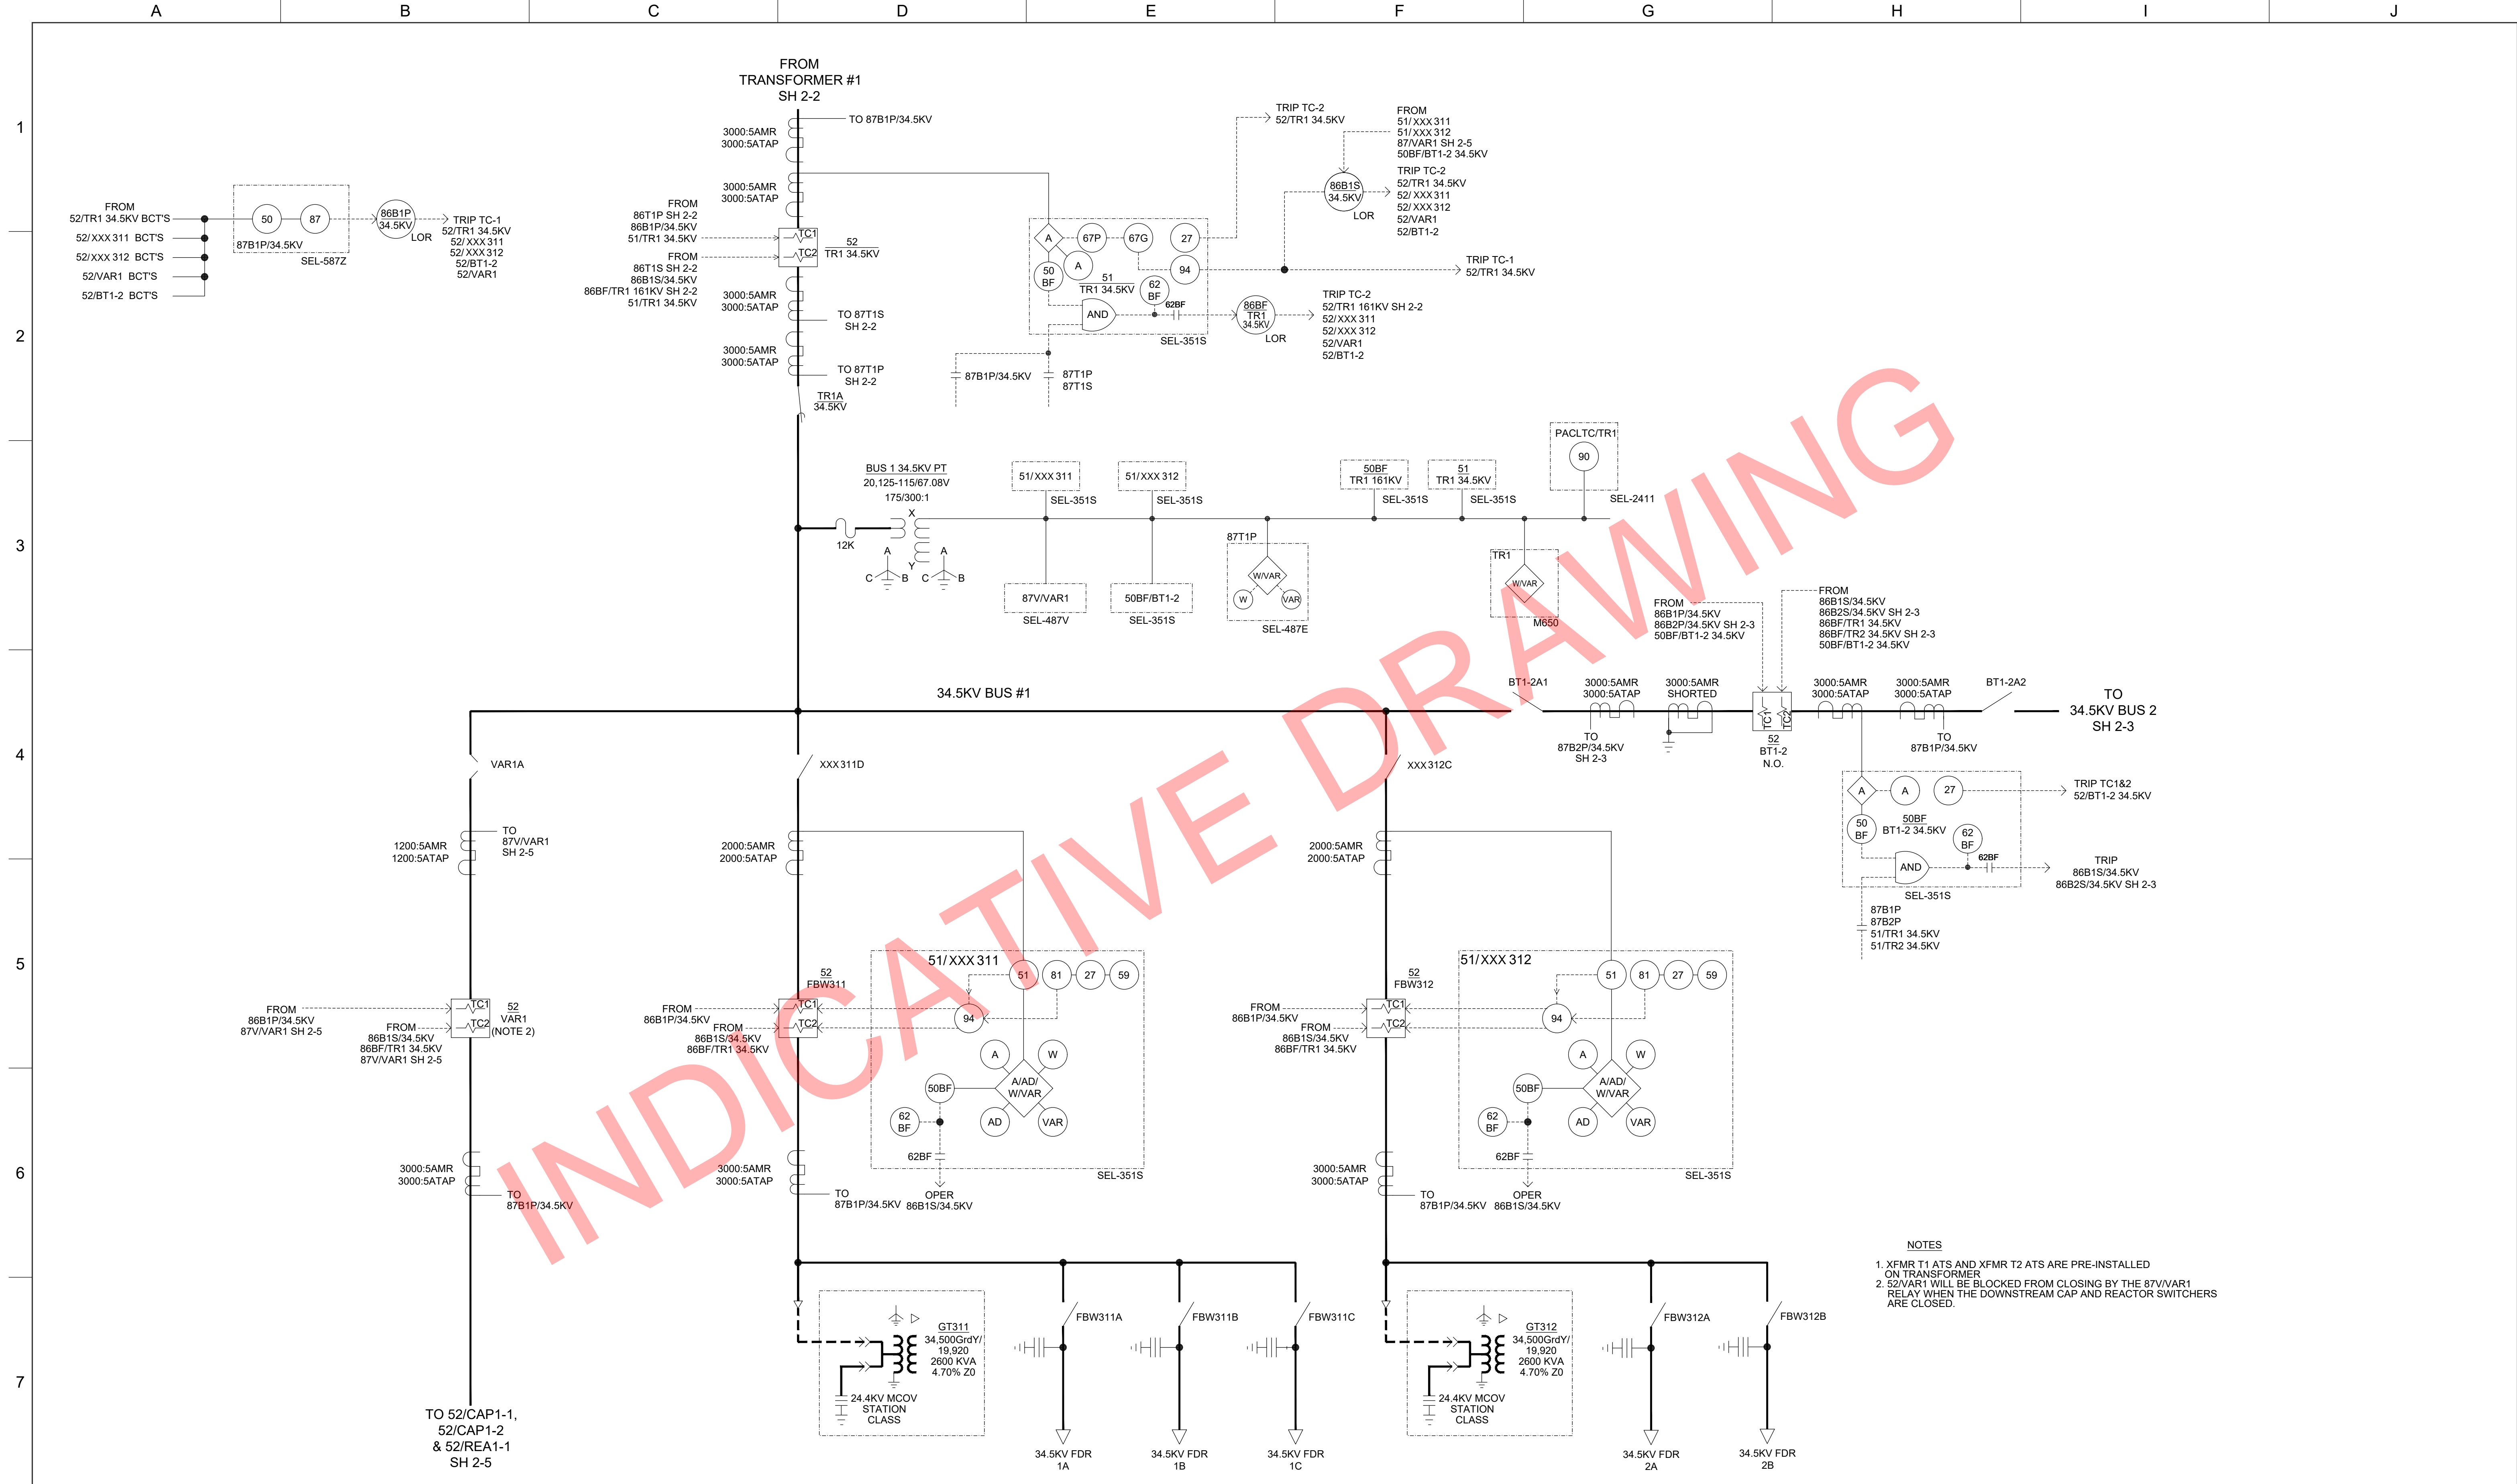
A B C D E F G H I J

1 2 3 4 5 6 7

FROM TRANSFORMER #1 SH 2-2

3000:5AMR 3000:5ATAP
TO 87B1P/34.5KV
3000:5AMR 3000:5ATAP

FROM 52/TR1 34.5KV BCT'S
52/XXX 311 BCT'S
52/XXX 312 BCT'S
52/VAR1 BCT'S
52/BT1-2 BCT'S

50 87
87B1P/34.5KV
SEL-587Z
86B1P 34.5KV LOR
TRIP TC-1 52/TR1 34.5KV 52/XXX 311 52/XXX 312 52/BT1-2 52/VAR1

FROM 86T1P SH 2-2 86B1P/34.5KV 51/TR1 34.5KV
FROM 86T1S SH 2-2 86B1S/34.5KV 86BF/TR1 161KV SH 2-2 51/TR1 34.5KV
TC1 TC2
52 TR1 34.5KV
3000:5AMR 3000:5ATAP
TO 87T1S SH 2-2
3000:5AMR 3000:5ATAP
TO 87T1P SH 2-2
TR1A 34.5KV

TRIP TC-2 52/TR1 34.5KV
FROM 51/XXX 311 51/XXX 312 87/VAR1 SH 2-5 50BF/BT1-2 34.5KV
86B1S 34.5KV LOR
TRIP TC-2 52/TR1 34.5KV 52/XXX 311 52/XXX 312 52/VAR1 52/BT1-2
A 67P 67G 27
50 BF A 94
51 TR1 34.5KV
62 BF 62BF
AND
86BF TR1 34.5KV LOR
TRIP TC-1 52/TR1 34.5KV
TRIP TC-2 52/TR1 161KV SH 2-2 52/XXX 311 52/XXX 312 52/VAR1 52/BT1-2
SEL-351S
87B1P/34.5KV
87T1P 87T1S

BUS 1 34.5KV PT 20,125-115/67.08V 175/300:1
X Y
12K
A C B A C B
51/XXX 311 SEL-351S
51/XXX 312 SEL-351S
50BF TR1 161KV SEL-351S
51 TR1 34.5KV SEL-351S
PACLTC/TR1 90 SEL-2411
87V/VAR1 SEL-487V
50BF/BT1-2 SEL-351S
87T1P W/VAR W VAR SEL-487E
TR1 W/VAR M650

34.5KV BUS #1
FROM 86B1P/34.5KV 86B2P/34.5KV SH 2-3 50BF/BT1-2 34.5KV
FROM 86B1S/34.5KV 86B2S/34.5KV SH 2-3 86BF/TR1 34.5KV 86BF/TR2 34.5KV SH 2-3 50BF/BT1-2 34.5KV
BT1-2A1
3000:5AMR 3000:5ATAP
3000:5AMR SHORTED
TO 87B2P/34.5KV SH 2-3
TC1 TC2
52 BT1-2 N.O.
3000:5AMR 3000:5ATAP
3000:5AMR 3000:5ATAP
TO 87B1P/34.5KV
BT1-2A2
TO 34.5KV BUS 2 SH 2-3

A A 27
TRIP TC1&2 52/BT1-2 34.5KV
50 BF
50BF BT1-2 34.5KV
62 BF 62BF
AND
TRIP 86B1S/34.5KV 86B2S/34.5KV SH 2-3
SEL-351S
87B1P 87B2P 51/TR1 34.5KV 51/TR2 34.5KV

VAR1A
TO 87V/VAR1 SH 2-5
1200:5AMR 1200:5ATAP
FROM 86B1P/34.5KV 87V/VAR1 SH 2-5
FROM 86B1S/34.5KV 86BF/TR1 34.5KV 87V/VAR1 SH 2-5
TC1 TC2
52 VAR1 (NOTE 2)
3000:5AMR 3000:5ATAP
TO 87B1P/34.5KV
TO 52/CAP1-1, 52/CAP1-2 & 52/REA1-1 SH 2-5

XXX 311D
2000:5AMR 2000:5ATAP
52 FBW311
FROM 86B1P/34.5KV
FROM 86B1S/34.5KV 86BF/TR1 34.5KV
TC1 TC2
51/XXX 311
51 81 27 59
94
A W
50BF A/AD/ W/VAR
62 BF AD VAR
62BF
SEL-351S
3000:5AMR 3000:5ATAP
TO 87B1P/34.5KV
OPER 86B1S/34.5KV

XXX 312C
2000:5AMR 2000:5ATAP
52 FBW312
FROM 86B1P/34.5KV
FROM 86B1S/34.5KV 86BF/TR1 34.5KV
TC1 TC2
51/XXX 312
51 81 27 59
94
A W
50BF A/AD/ W/VAR
62 BF AD VAR
62BF
SEL-351S
3000:5AMR 3000:5ATAP
TO 87B1P/34.5KV
OPER 86B1S/34.5KV

GT311 34,500GrdY/ 19,920 2600 KVA 4.70% Z0
24.4KV MCOV STATION CLASS
FBW311A FBW311B FBW311C
34.5KV FDR 1A
34.5KV FDR 1B
34.5KV FDR 1C

GT312 34,500GrdY/ 19,920 2600 KVA 4.70% Z0
24.4KV MCOV STATION CLASS
FBW312A FBW312B
34.5KV FDR 2A
34.5KV FDR 2B

NOTES
1. XFMR T1 ATS AND XFMR T2 ATS ARE PRE-INSTALLED ON TRANSFORMER
2. 52/VAR1 WILL BE BLOCKED FROM CLOSING BY THE 87V/VAR1 RELAY WHEN THE DOWNSTREAM CAP AND REACTOR SWITCHERS ARE CLOSED.

INDICATIVE DRAWING